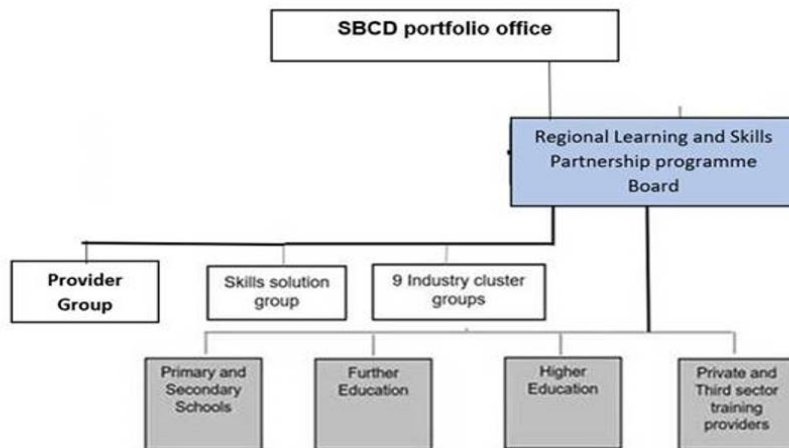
SBCD portfolio office

Regional Learning and Skills Partnership programme Board

Provider Group

Skills solution group

9 Industry cluster groups

Primary and Secondary Schools

Further Education

Higher Education

Private and Third sector training providers